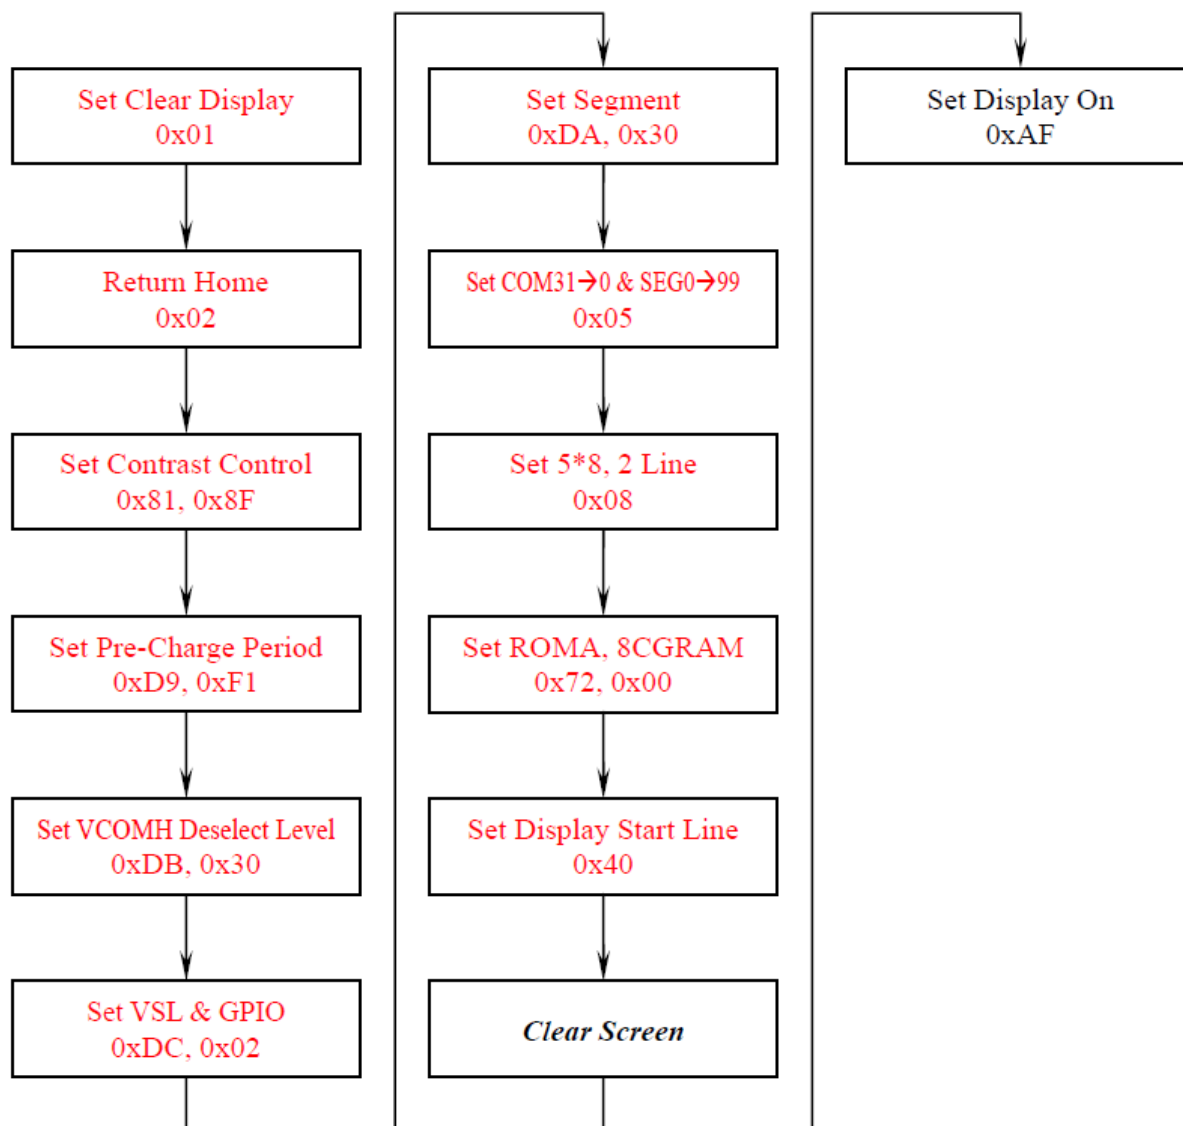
Set Clear Display
0x01

Return Home
0x02

Set Contrast Control
0x81, 0x8F

Set Pre-Charge Period
0xD9, 0xF1

Set VCOMH Deselect Level
0xDB, 0x30

Set VSL & GPIO
0xDC, 0x02

Set Segment
0xDA, 0x30

Set COM31→0 & SEG0→99
0x05

Set 5*8, 2 Line
0x08

Set ROMA, 8CGRAM
0x72, 0x00

Set Display Start Line
0x40

Clear Screen

Set Display On
0xAF